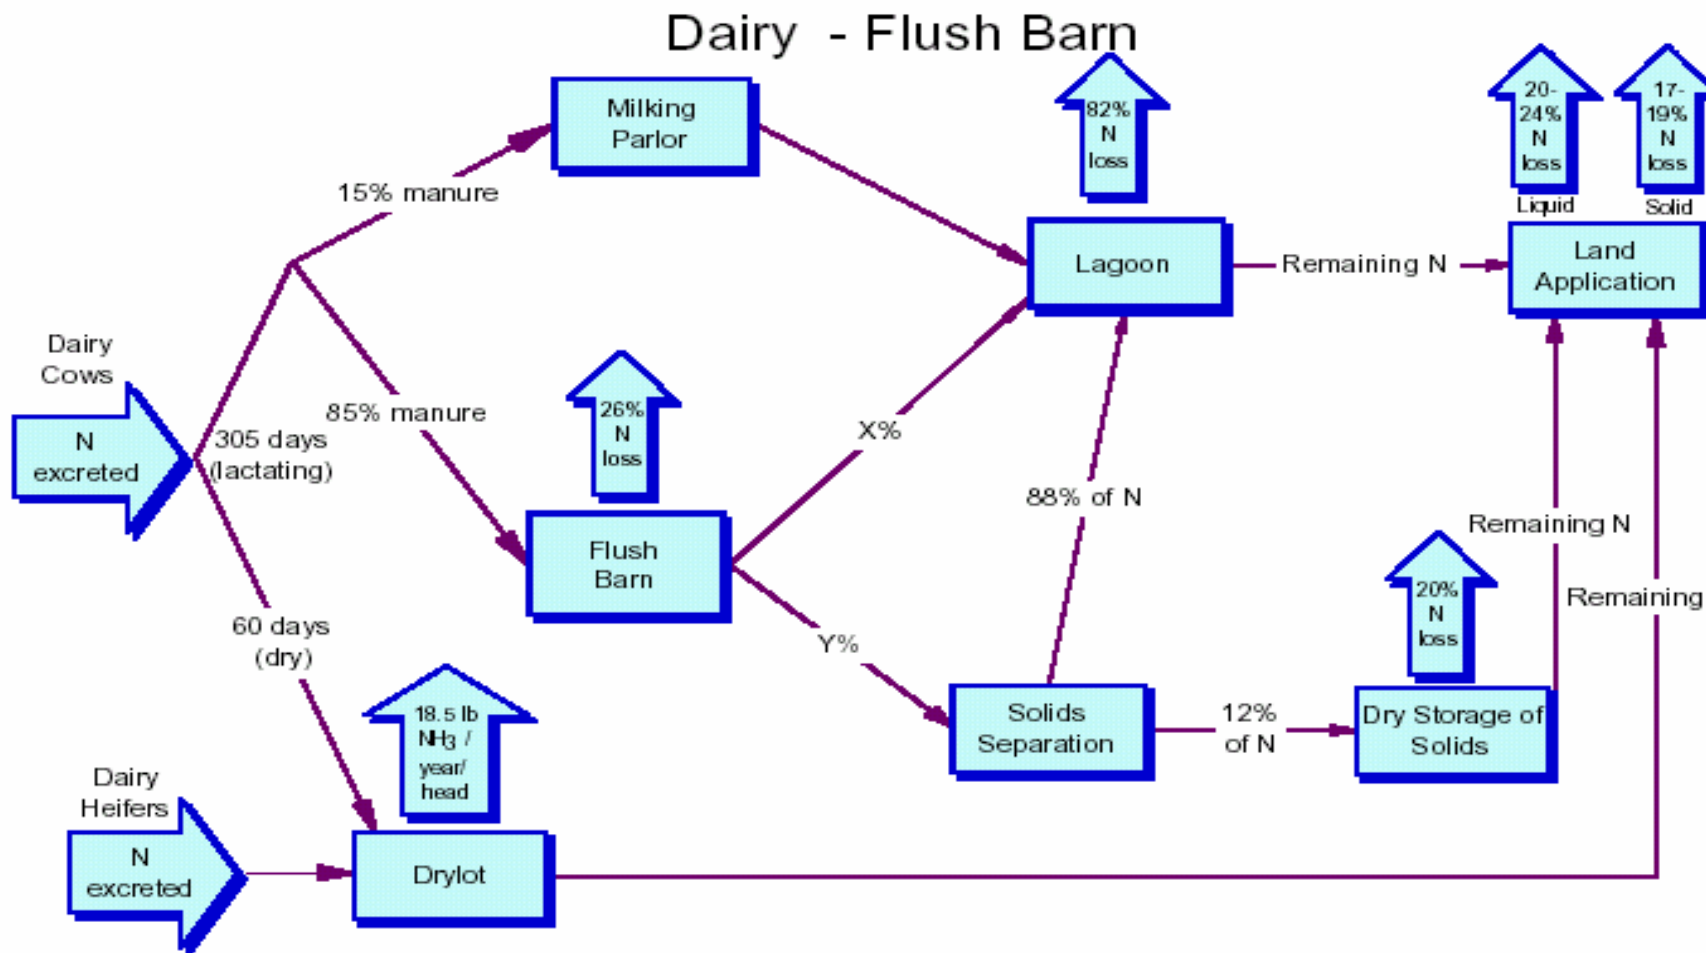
Dairy - Flush Barn

Milking Parlor

82% N loss

20-24% N loss
Liquid

17-19% N loss
Solid

15% manure

Lagoon

Remaining N

Land Application

Dairy Cows

N excreted

305 days (lactating)

85% manure

26% N loss

X%

88% of N

Remaining N

Flush Barn

20% N loss

Remaining

60 days (dry)

Y%

18.5 lb $NH_3$ / year/ head

Solids Separation

12% of N

Dry Storage of Solids

Dairy Heifers

N excreted

Drylot